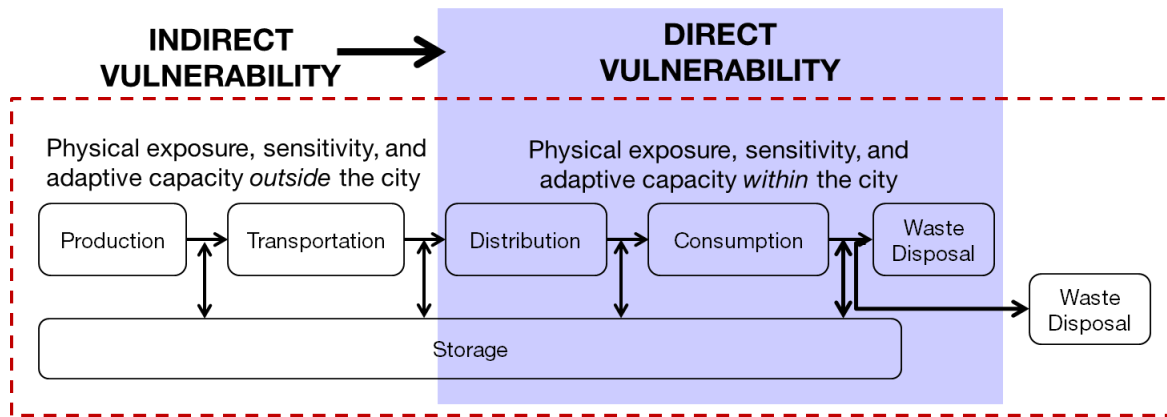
INDIRECT VULNERABILITY

DIRECT VULNERABILITY

Physical exposure, sensitivity, and adaptive capacity *outside* the city

Physical exposure, sensitivity, and adaptive capacity *within* the city

Production

Transportation

Distribution

Consumption

Waste Disposal

Waste Disposal

Storage